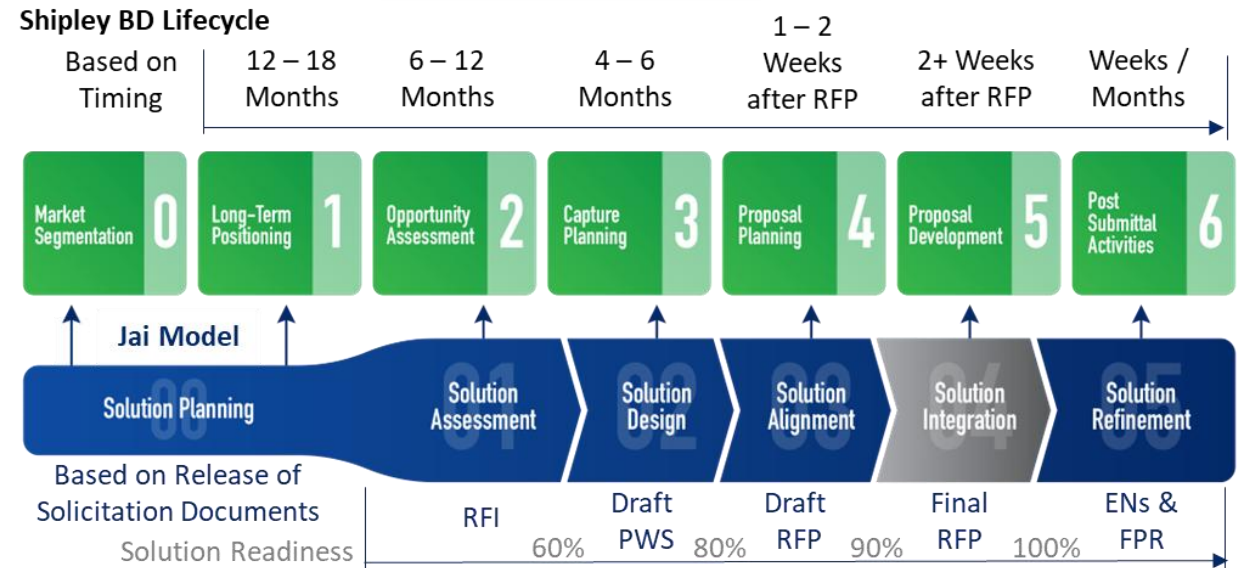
Shipley BD Lifecycle

Based on Timing

12 – 18 Months

6 – 12 Months

4 – 6 Months

1 – 2 Weeks after RFP

2+ Weeks after RFP

Weeks / Months

Market Segmentation 0

Long-Term Positioning 1

Opportunity Assessment 2

Capture Planning 3

Proposal Planning 4

Proposal Development 5

Post Submittal Activities 6

Jai Model

00 Solution Planning

01 Solution Assessment

02 Solution Design

03 Solution Alignment

04 Solution Integration

05 Solution Refinement

Based on Release of Solicitation Documents

Solution Readiness

RFI

60%

Draft PWS

80%

Draft RFP

90%

Final RFP

100%

ENs & FPR